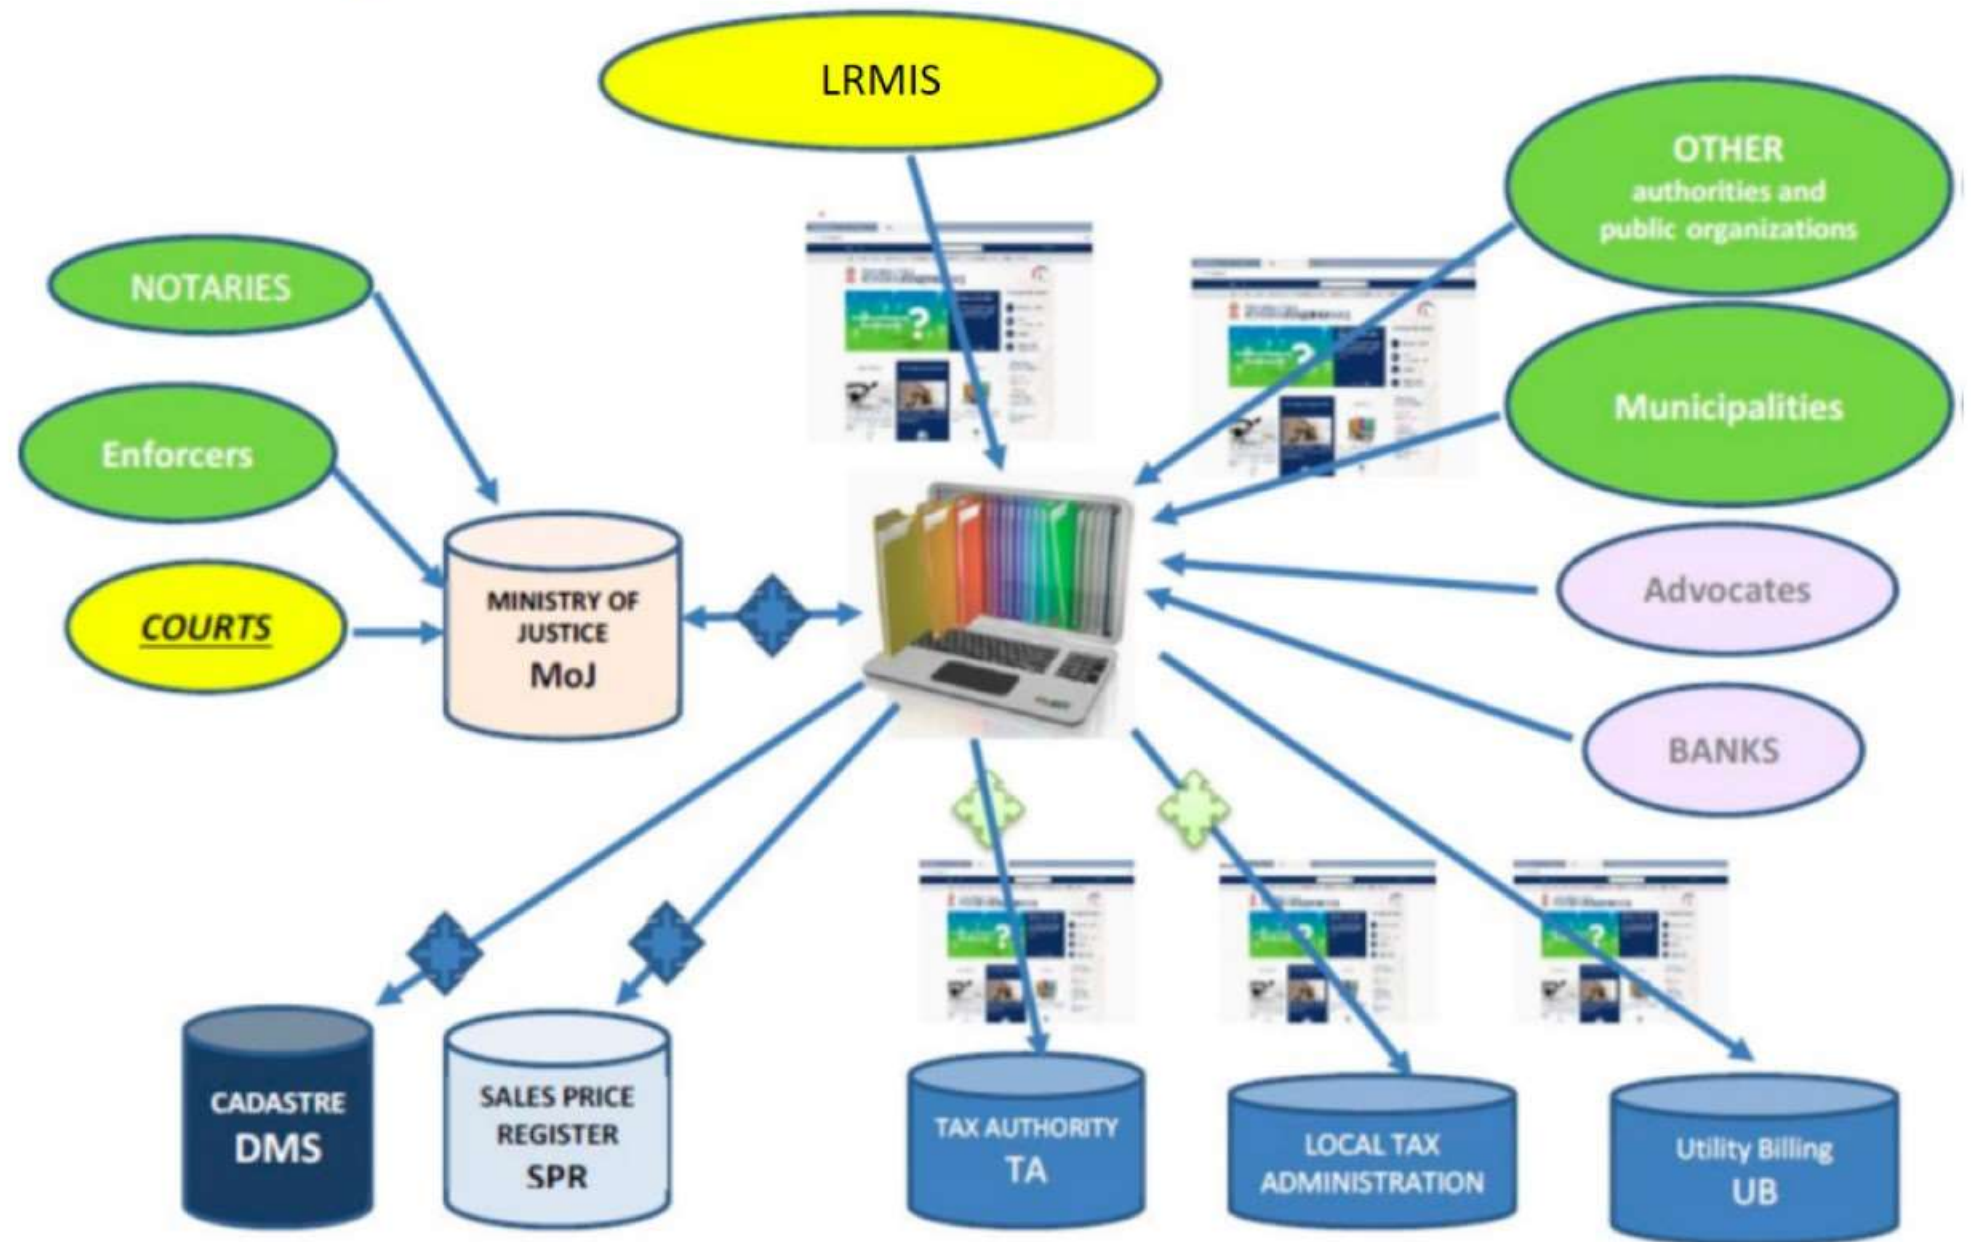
LRMIS

OTHER authorities and public organizations

NOTARIES

Municipalities

Enforcers

Advocates

COURTS

MINISTRY OF JUSTICE MoJ

BANKS

CADASTRE DMS

SALES PRICE REGISTER SPR

TAX AUTHORITY TA

LOCAL TAX ADMINISTRATION

Utility Billing UB